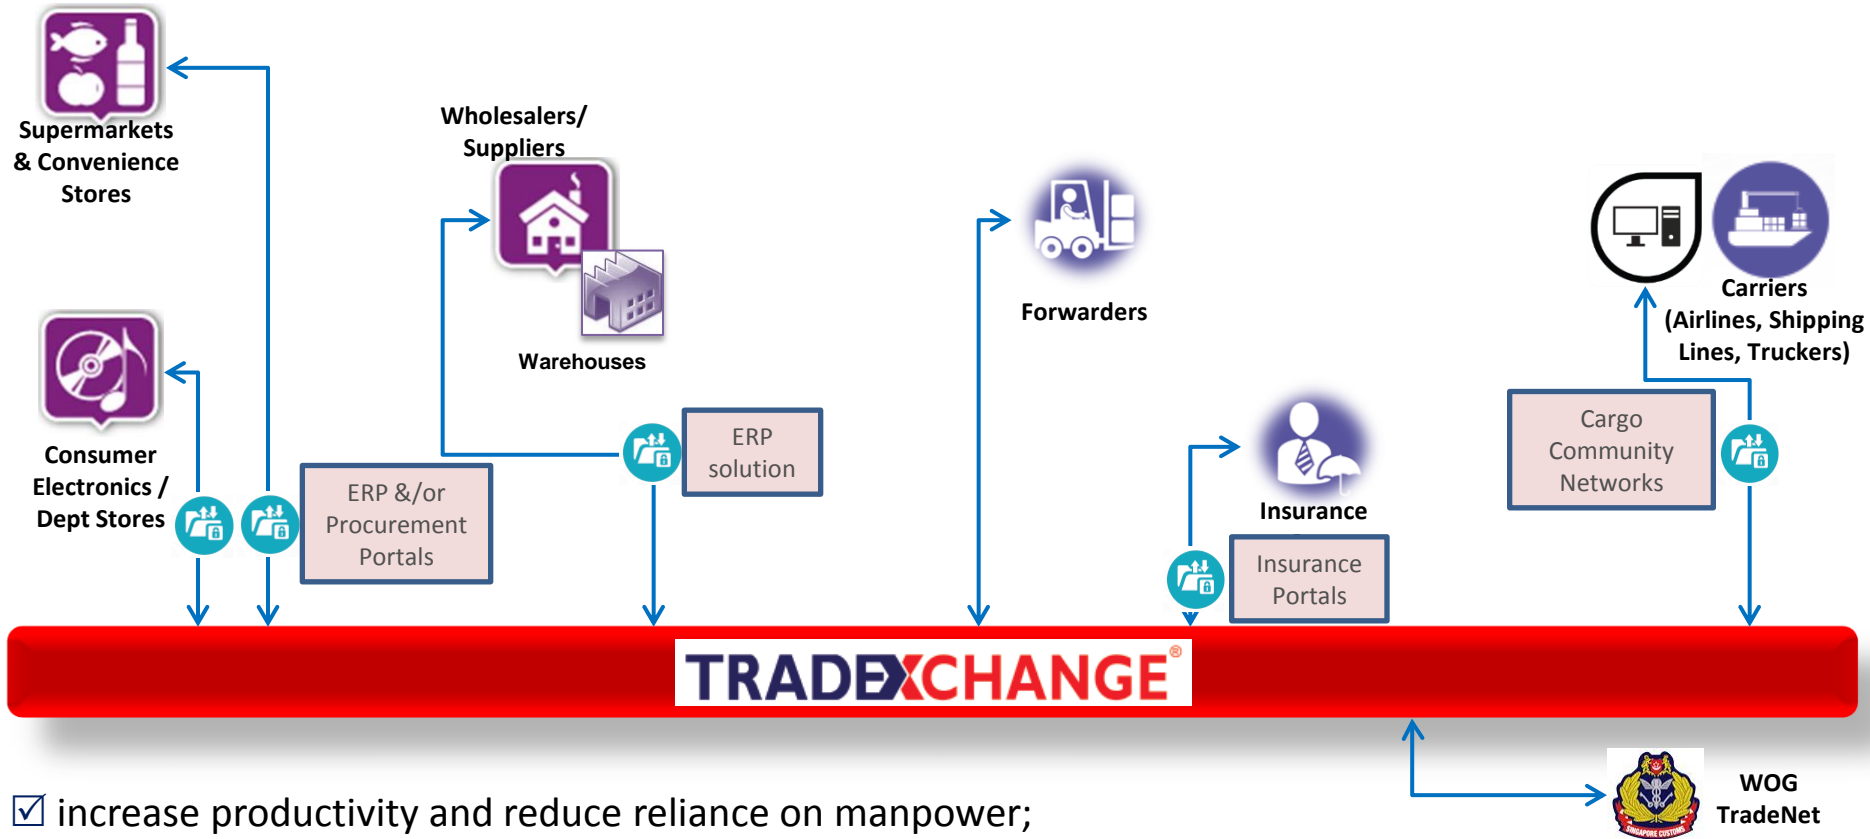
Supermarkets & Convenience Stores

Wholesalers/ Suppliers

Warehouses

Forwarders

Carriers (Airlines, Shipping Lines, Truckers)

Consumer Electronics / Dept Stores

ERP &/or Procurement Portals

ERP solution

Insurance

Insurance Portals

Cargo Community Networks

TRADEXCHANGE®

WOG TradeNet

SINGAPORE CUSTOMS

☑ increase productivity and reduce reliance on manpower;